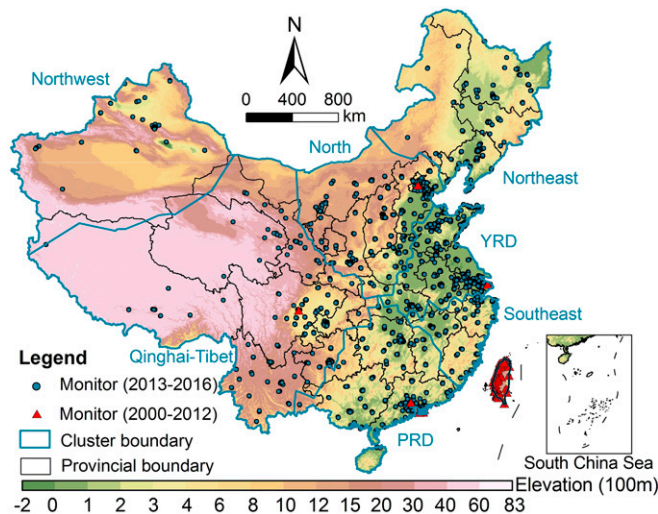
N
0 400 800
km
Northwest
North
Northeast
YRD
Southeast
Qinghai-Tibet
PRD
Legend
Monitor (2013-2016)
Monitor (2000-2012)
Cluster boundary
Provincial boundary
South China Sea
-2 0 1 2 3 4 6 8 10 12 15 20 30 40 60 83
Elevation (100m)